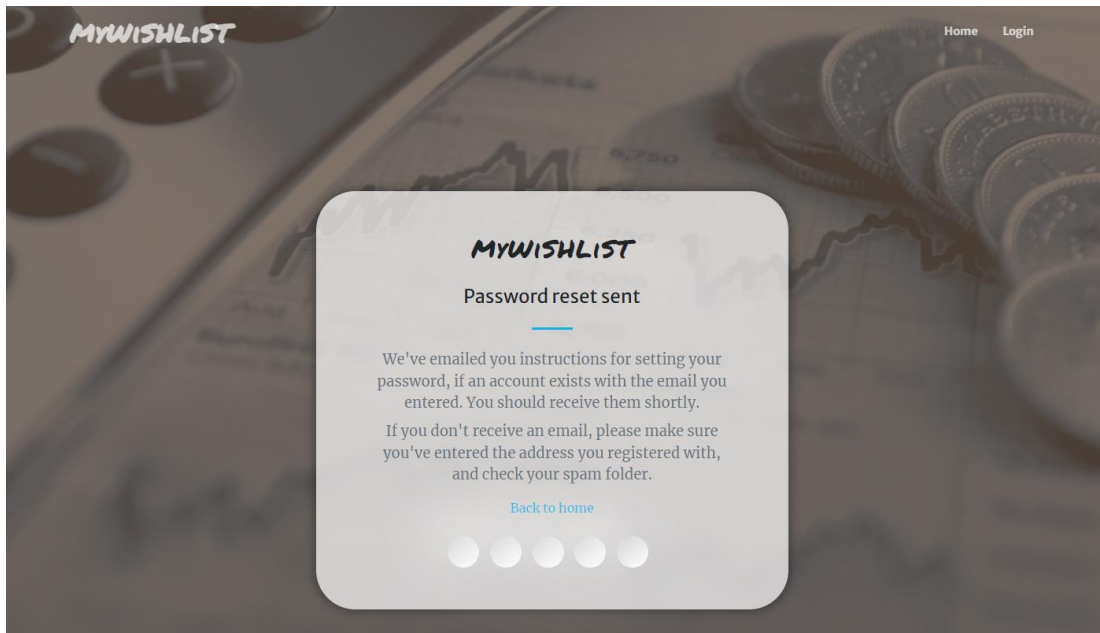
MYWISHLIST

Home Login

MYWISHLIST

Password reset sent

We've emailed you instructions for setting your password, if an account exists with the email you entered. You should receive them shortly.

If you don't receive an email, please make sure you've entered the address you registered with, and check your spam folder.

Back to home